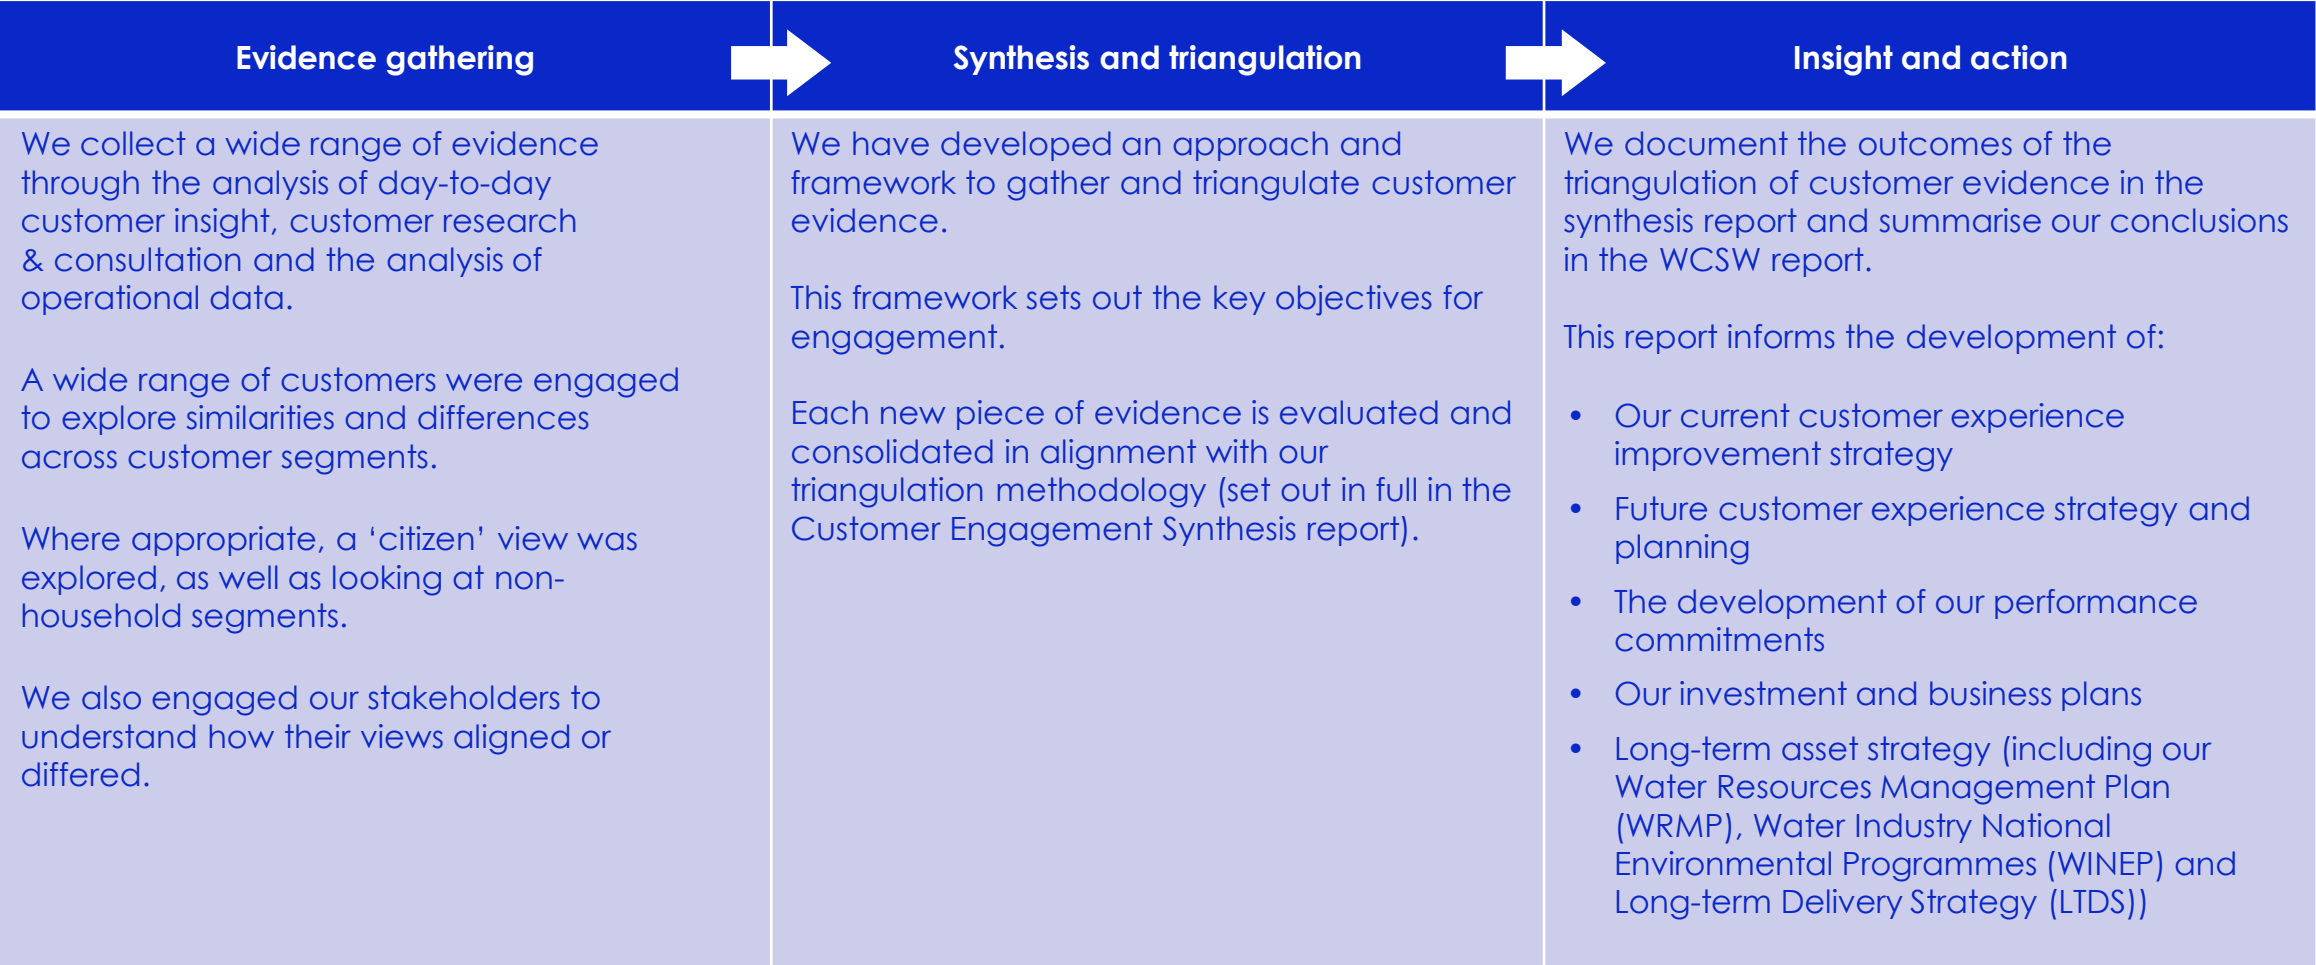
| Evidence gathering | Synthesis and triangulation | Insight and action |
|---|---|---|
| We collect a wide range of evidence through the analysis of day-to-day customer insight, customer research & consultation and the analysis of operational data.<br><br>A wide range of customers were engaged to explore similarities and differences across customer segments.<br><br>Where appropriate, a 'citizen' view was explored, as well as looking at non-household segments.<br><br>We also engaged our stakeholders to understand how their views aligned or differed. | We have developed an approach and framework to gather and triangulate customer evidence.<br><br>This framework sets out the key objectives for engagement.<br><br>Each new piece of evidence is evaluated and consolidated in alignment with our triangulation methodology (set out in full in the Customer Engagement Synthesis report). | We document the outcomes of the triangulation of customer evidence in the synthesis report and summarise our conclusions in the WCSW report.<br><br>This report informs the development of:<br><br>• Our current customer experience improvement strategy<br>• Future customer experience strategy and planning<br>• The development of our performance commitments<br>• Our investment and business plans<br>• Long-term asset strategy (including our Water Resources Management Plan (WRMP), Water Industry National Environmental Programmes (WINEP) and Long-term Delivery Strategy (LTDS)) |